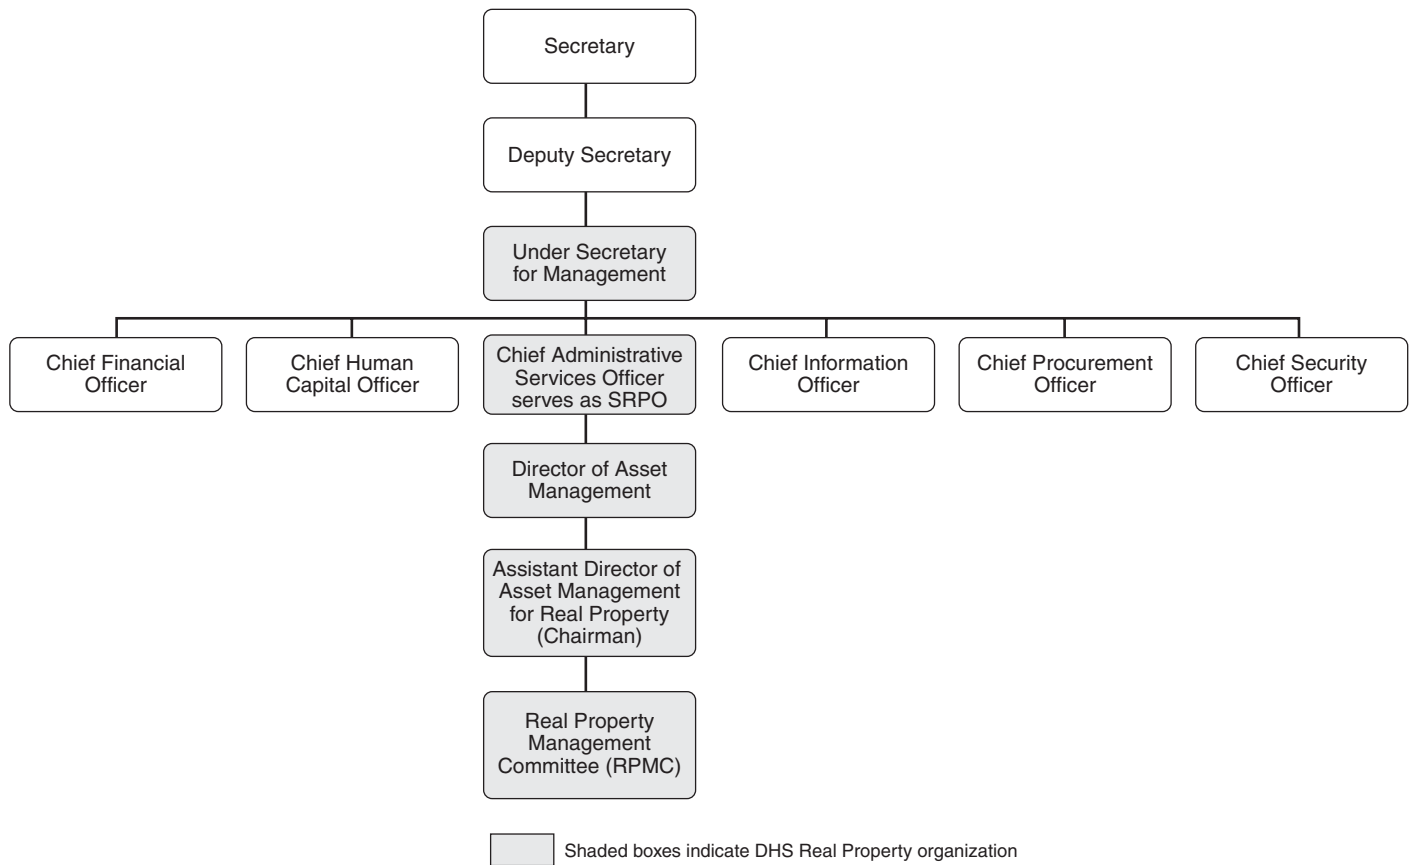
Secretary

Deputy Secretary

Under Secretary for Management

Chief Financial Officer

Chief Human Capital Officer

Chief Administrative Services Officer serves as SRPO

Chief Information Officer

Chief Procurement Officer

Chief Security Officer

Director of Asset Management

Assistant Director of Asset Management for Real Property (Chairman)

Real Property Management Committee (RPMC)

Shaded boxes indicate DHS Real Property organization